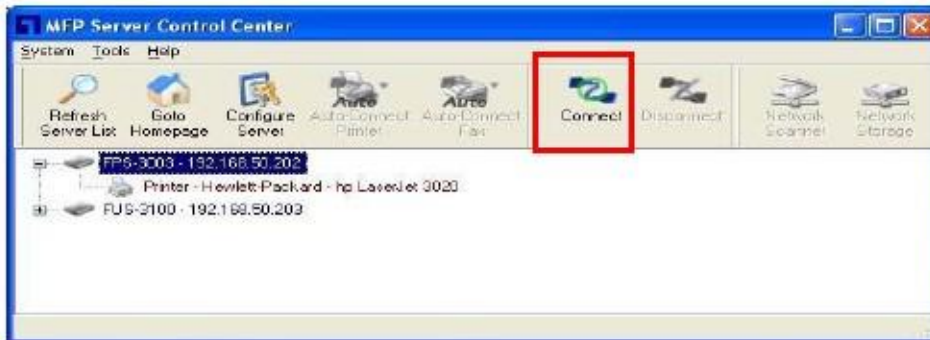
MFP Server Control Center

System Tools Help

Refresh Server List
Goto Homepage
Configure Server
Auto
Auto-Connect Printer
Auto
Auto-Connect Fax
Connect
Disconnect
Network Scanner
Network Storage

FPS-3003 - 192.168.50.202
Printer - Hewlett-Packard - hp LaserJet 3020
FUS-3100 - 192.168.50.203